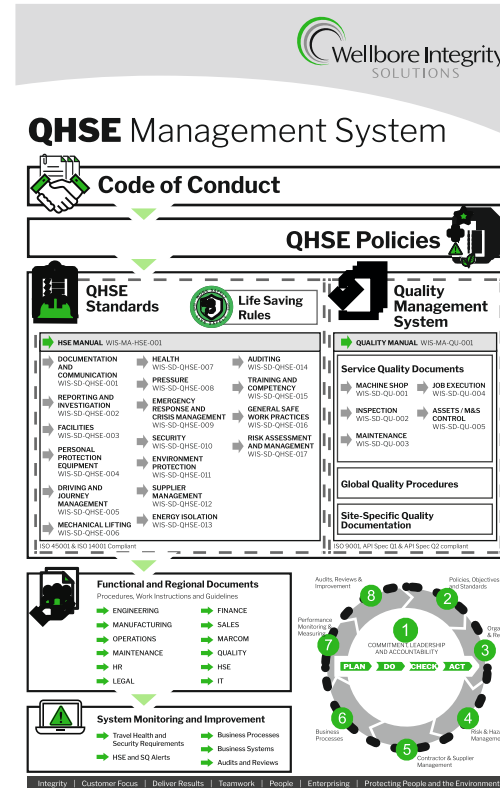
Wellbore Integrity
SOLUTIONS

QHSE Management System

Code of Conduct

QHSE Policies

QHSE Standards

Life Saving Rules

Quality Management System

HSE MANUAL WIS-MA-HSE-001

DOCUMENTATION AND COMMUNICATION
WIS-SD-QHSE-001

REPORTING AND INVESTIGATION
WIS-SD-QHSE-002

FACILITIES
WIS-SD-QHSE-003

PERSONAL PROTECTION EQUIPMENT
WIS-SD-QHSE-004

DRIVING AND JOURNEY MANAGEMENT
WIS-SD-QHSE-005

MECHANICAL LIFTING
WIS-SD-QHSE-006

HEALTH
WIS-SD-QHSE-007

PRESSURE
WIS-SD-QHSE-008

EMERGENCY RESPONSE AND CRISIS MANAGEMENT
WIS-SD-QHSE-009

SECURITY
WIS-SD-QHSE-010

ENVIRONMENT PROTECTION
WIS-SD-QHSE-011

SUPPLIER MANAGEMENT
WIS-SD-QHSE-012

ENERGY ISOLATION
WIS-SD-QHSE-013

AUDITING
WIS-SD-QHSE-014

TRAINING AND COMPETENCY
WIS-SD-QHSE-015

GENERAL SAFE WORK PRACTICES
WIS-SD-QHSE-016

RISK ASSESSMENT AND MANAGEMENT
WIS-SD-QHSE-017

ISO 45001 & ISO 14001 Compliant

QUALITY MANUAL WIS-MA-QU-001

Service Quality Documents

MACHINE SHOP
WIS-SD-QU-001

INSPECTION
WIS-SD-QU-002

MAINTENANCE
WIS-SD-QU-003

JOB EXECUTION
WIS-SD-QU-004

ASSETS / M&S CONTROL
WIS-SD-QU-005

Global Quality Procedures

Site-Specific Quality Documentation

ISO 9001, API Spec Q1 & API Spec Q2 compliant

Functional and Regional Documents
Procedures, Work Instructions and Guidelines

ENGINEERING
MANUFACTURING
OPERATIONS
MAINTENANCE
HR
LEGAL
FINANCE
SALES
MARCOM
QUALITY
HSE
IT

System Monitoring and Improvement

Travel Health and Security Requirements
HSE and SQ Alerts
Business Processes
Business Systems
Audits and Reviews

8 Audits, Reviews & Improvement
2 Policies, Objectives and Standards
7 Performance Monitoring & Measuring
1 COMMITMENT LEADERSHIP AND ACCOUNTABILITY
3 Orga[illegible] & Re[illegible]
PLAN DO CHECK ACT
6 Business Processes
4 Risk & Haz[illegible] Manageme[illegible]
5 Contractor & Supplier Management

Integrity | Customer Focus | Deliver Results | Teamwork | People | Enterprising | Protecting People and the Environment